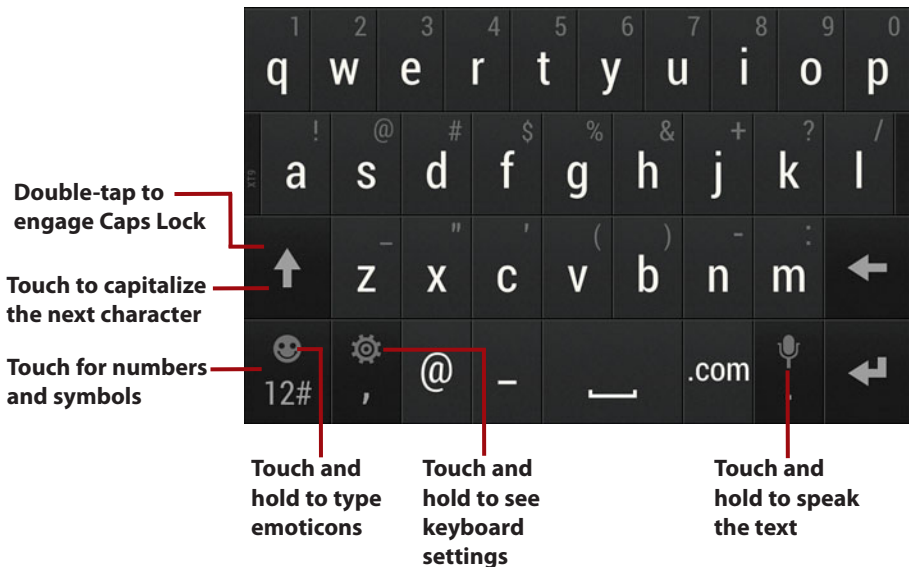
1 q 2 w 3 e 4 r 5 t 6 y 7 u 8 i 9 o 0 p

! a @ s # d $ f % g & h + j ? k / l

_ z " x ' c ( v ) b - n : m

12# , @ _ .com .

Double-tap to engage Caps Lock

Touch to capitalize the next character

Touch for numbers and symbols

Touch and hold to type emoticons

Touch and hold to see keyboard settings

Touch and hold to speak the text